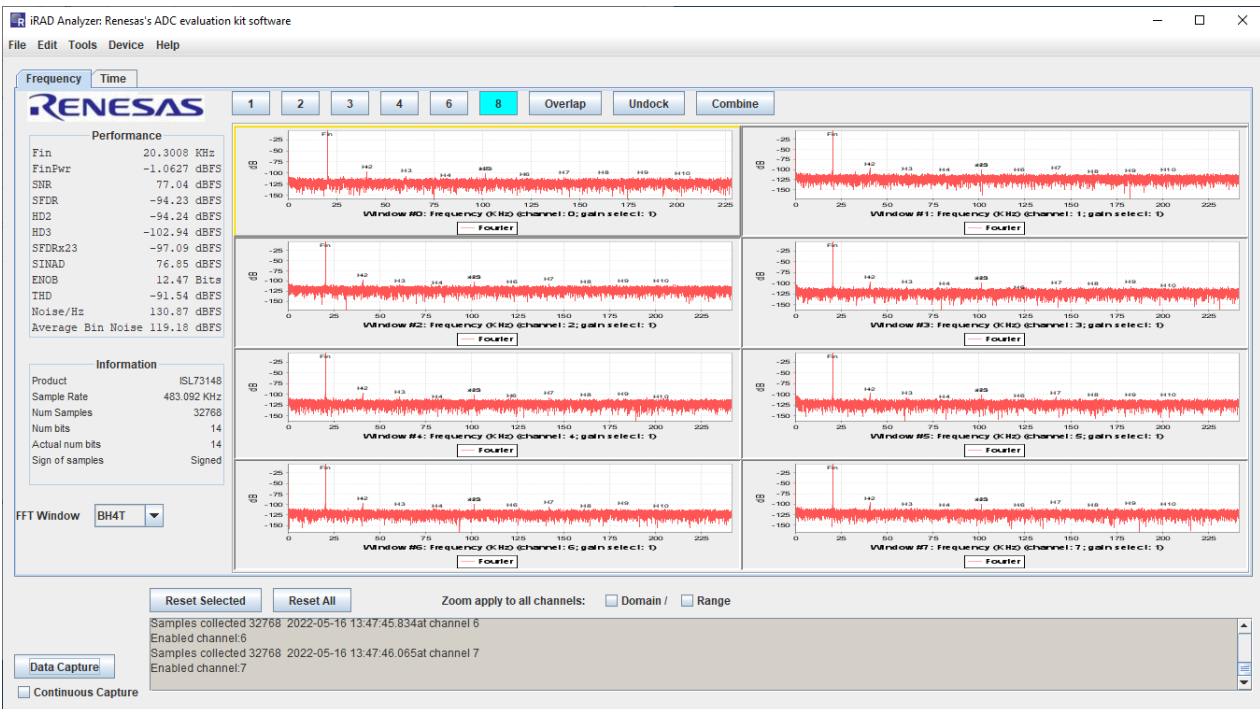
iRAD Analyzer: Renesas's ADC evaluation kit software

File Edit Tools Device Help

Frequency Time

RENESAS

1 2 3 4 6 8 Overlap Undock Combine

Performance

| | |
|---|---|
| Fin | 20.3008 KHz |
| FinPwr | -1.0627 dBFS |
| SNR | 77.04 dBFS |
| SFDR | -94.23 dBFS |
| HD2 | -94.24 dBFS |
| HD3 | -102.94 dBFS |
| SFDRx23 | -97.09 dBFS |
| SINAD | 76.85 dBFS |
| ENOB | 12.47 Bits |
| THD | -91.54 dBFS |
| Noise/Hz | 130.87 dBFS |
| Average Bin Noise | 119.18 dBFS |

Information

| | |
|---|---|
| Product | ISL73148 |
| Sample Rate | 483.092 KHz |
| Num Samples | 32768 |
| Num bits | 14 |
| Actual num bits | 14 |
| Sign of samples | Signed |

FFT Window BH4T

-25 -50 -75 -100 -125 -150 dB
Fin H2 H3 H4 x25 H6 H7 H8 H9 H10
0 25 50 75 100 125 150 175 200 225
Window #0: Frequency (KHz) (channel: 0; gain select: 1)
Fourier

Window #1: Frequency (KHz) (channel: 1; gain select: 1)
Fourier

Window #2: Frequency (KHz) (channel: 2; gain select: 1)
Fourier

Window #3: Frequency (KHz) (channel: 3; gain select: 1)
Fourier

Window #4: Frequency (KHz) (channel: 4; gain select: 1)
Fourier

Window #5: Frequency (KHz) (channel: 5; gain select: 1)
Fourier

Window #6: Frequency (KHz) (channel: 6; gain select: 1)
Fourier

Window #7: Frequency (KHz) (channel: 7; gain select: 1)
Fourier

Reset Selected Reset All Zoom apply to all channels: Domain / Range

Samples collected 32768 2022-05-16 13:47:45.834at channel 6
Enabled channel:6
Samples collected 32768 2022-05-16 13:47:46.065at channel 7
Enabled channel:7

Data Capture
Continuous Capture